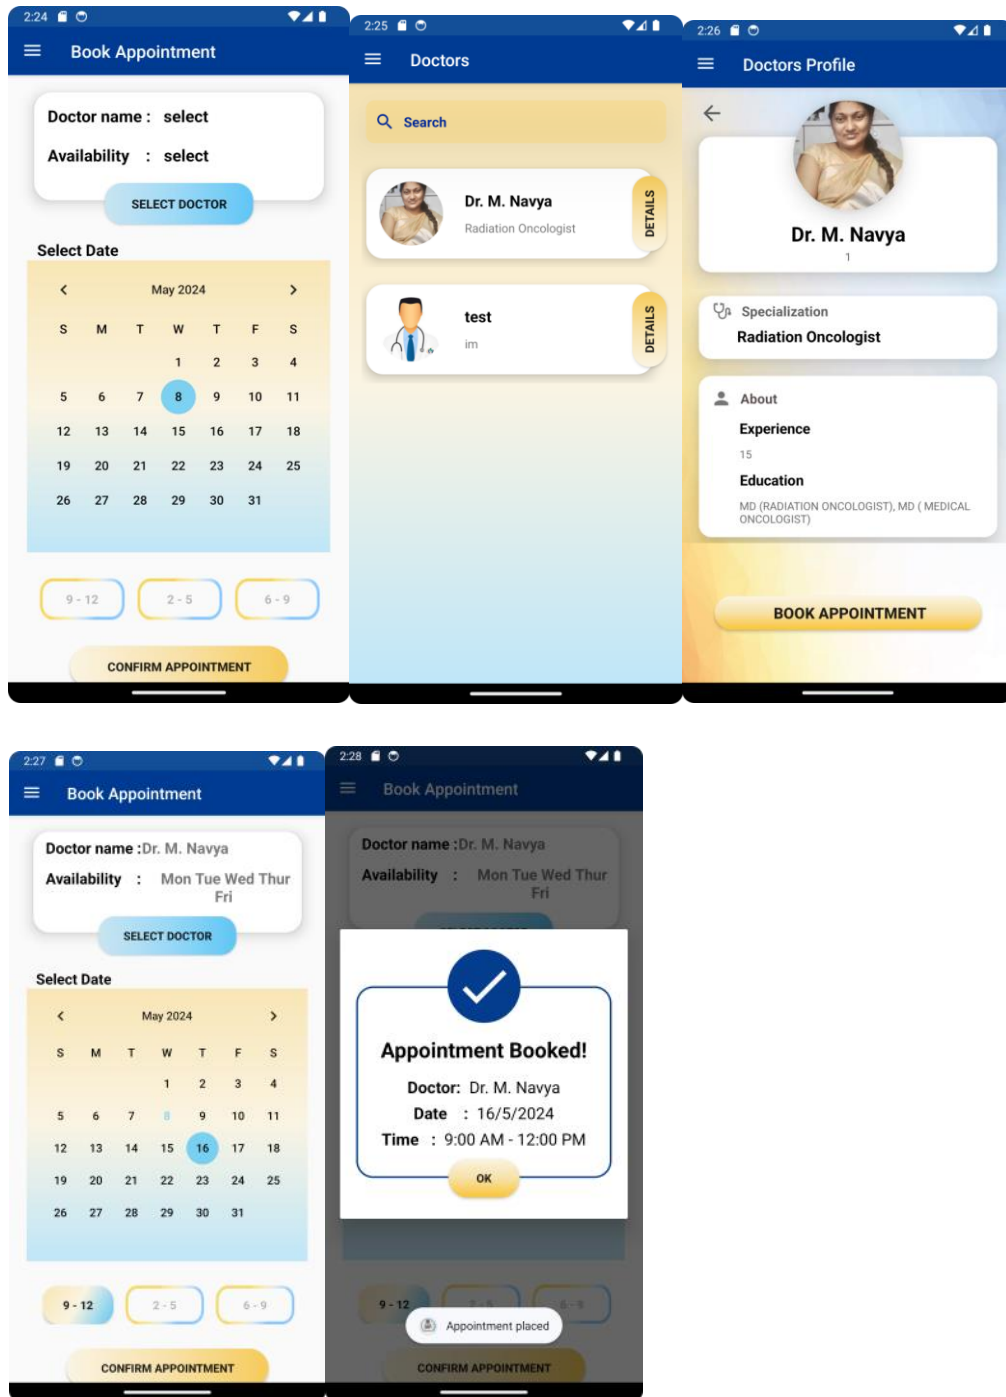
2:24

Book Appointment

Doctor name : select

Availability : select

SELECT DOCTOR

Select Date

May 2024

| S | M | T | W | T | F | S |
|---|---|---|---|---|---|---|
| | | | 1 | 2 | 3 | 4 |
| 5 | 6 | 7 | 8 | 9 | 10 | 11 |
| 12 | 13 | 14 | 15 | 16 | 17 | 18 |
| 19 | 20 | 21 | 22 | 23 | 24 | 25 |
| 26 | 27 | 28 | 29 | 30 | 31 | |

9 - 12 2 - 5 6 - 9

CONFIRM APPOINTMENT

2:25

Doctors

Search

Dr. M. Navya
Radiation Oncologist
DETAILS

test
im
DETAILS

2:26

Doctors Profile

Dr. M. Navya
1

Specialization
Radiation Oncologist

About
Experience
15
Education
MD (RADIATION ONCOLOGIST), MD ( MEDICAL ONCOLOGIST)

BOOK APPOINTMENT

2:27

Book Appointment

Doctor name :Dr. M. Navya

Availability : Mon Tue Wed Thur Fri

SELECT DOCTOR

Select Date

May 2024

| S | M | T | W | T | F | S |
|---|---|---|---|---|---|---|
| | | | 1 | 2 | 3 | 4 |
| 5 | 6 | 7 | 8 | 9 | 10 | 11 |
| 12 | 13 | 14 | 15 | 16 | 17 | 18 |
| 19 | 20 | 21 | 22 | 23 | 24 | 25 |
| 26 | 27 | 28 | 29 | 30 | 31 | |

9 - 12 2 - 5 6 - 9

CONFIRM APPOINTMENT

2:28

Book Appointment

Doctor name :Dr. M. Navya

Availability : Mon Tue Wed Thur Fri

Appointment Booked!

Doctor: Dr. M. Navya
Date : 16/5/2024
Time : 9:00 AM - 12:00 PM

OK

9 - 12

Appointment placed

CONFIRM APPOINTMENT